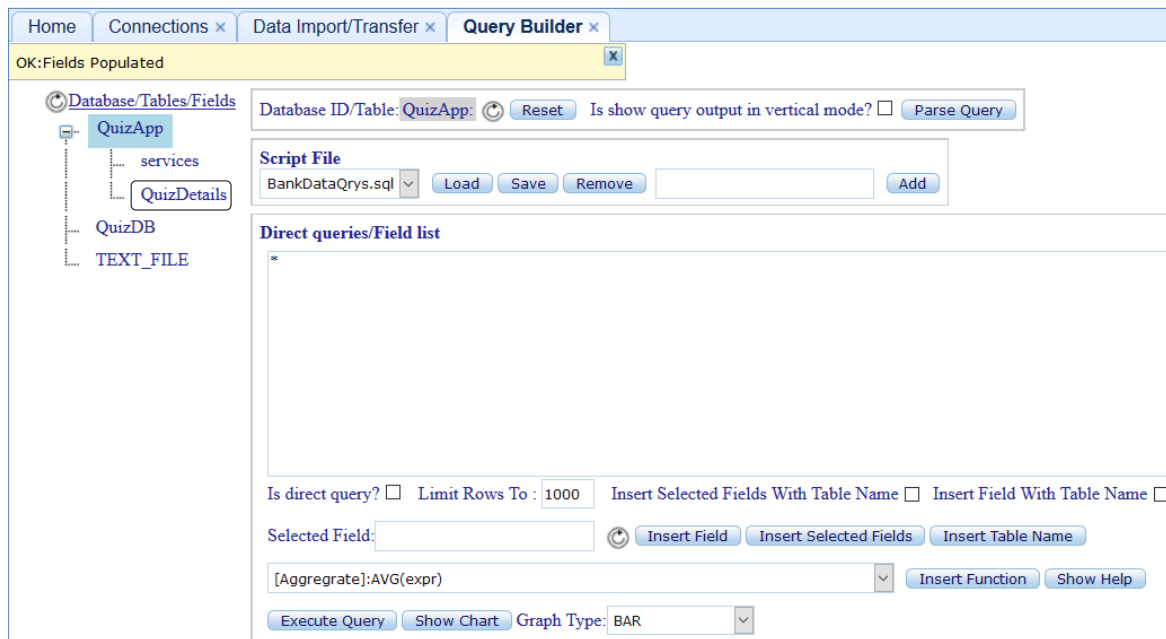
Home | Connections × | Data Import/Transfer × | Query Builder ×

OK:Fields Populated

X

Database/Tables/Fields
QuizApp
services
QuizDetails
QuizDB
TEXT_FILE

Database ID/Table: QuizApp: Reset Is show query output in vertical mode? Parse Query

Script File
BankDataQrys.sql Load Save Remove Add

Direct queries/Field list
*

Is direct query? Limit Rows To : 1000 Insert Selected Fields With Table Name Insert Field With Table Name

Selected Field: Insert Field Insert Selected Fields Insert Table Name

[Aggregrate]:AVG(expr) Insert Function Show Help

Execute Query Show Chart Graph Type: BAR